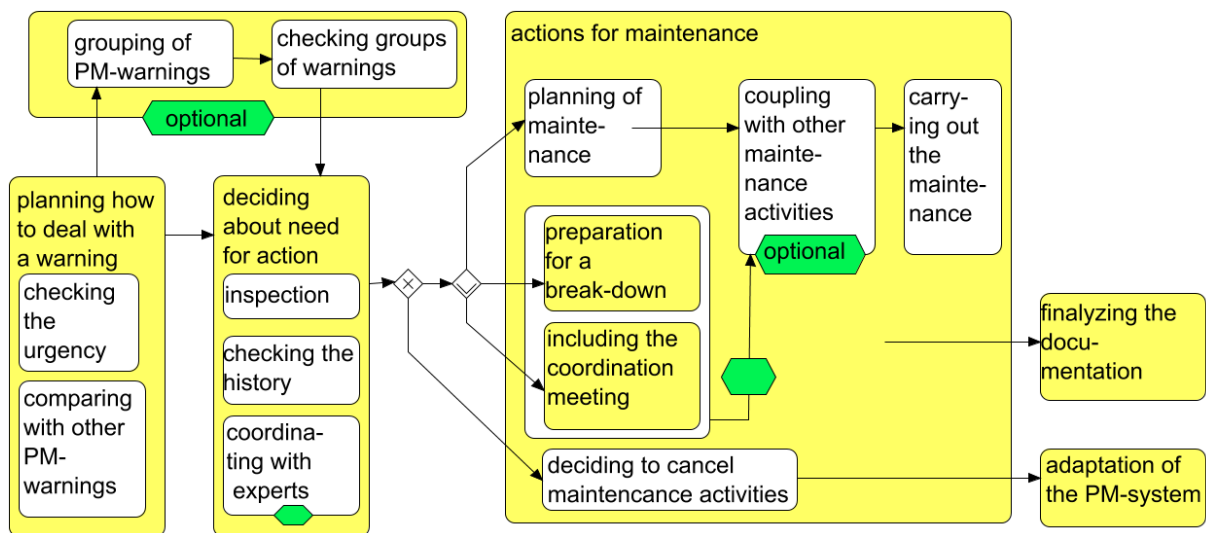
grouping of PM-warnings

checking groups of warnings

optional

planning how to deal with a warning

checking the urgency

comparing with other PM-warnings

deciding about need for action

inspection

checking the history

coordinating with experts

actions for maintenance

planning of maintenance

coupling with other maintenance activities

optional

carrying out the maintenance

preparation for a break-down

including the coordination meeting

deciding to cancel maintencance activities

finalyzing the documentation

adaptation of the PM-system